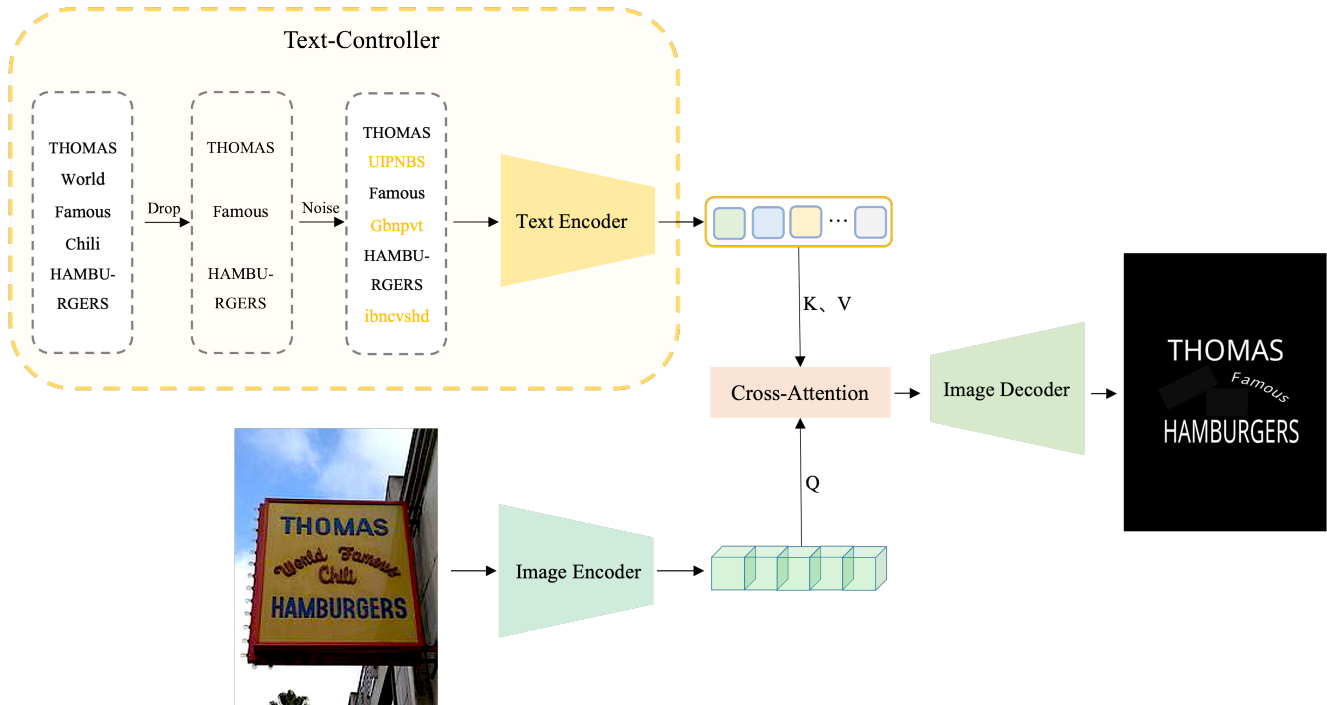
Text-Controller

THOMAS
World
Famous
Chili
HAMBU-
RGERS

Drop

THOMAS

Famous

HAMBU-
RGERS

Noise

THOMAS
UIPNBS
Famous
Gbnpvt
HAMBU-
RGERS
ibncvshd

Text Encoder

…

K、V

Cross-Attention

Image Decoder

THOMAS
Famous
HAMBURGERS

THOMAS
World Famous
Chili
HAMBURGERS

Image Encoder

Q